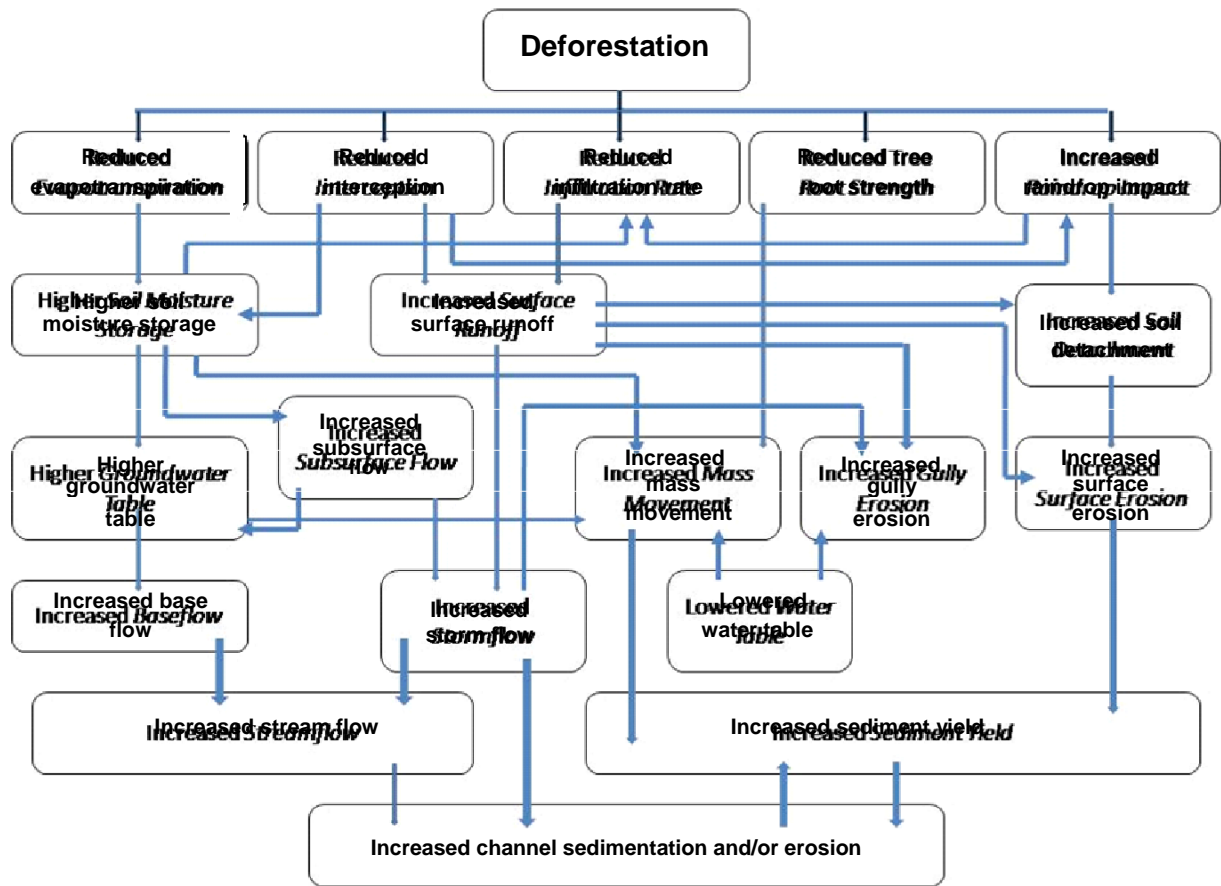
Deforestation

Reduced Evapotranspiration

Reduced Interception

Reduced Infiltration Rate

Reduced Tree Root Strength

Increased Raindrop Impact

Higher Soil moisture storage

Increased surface runoff

Increased Soil Detachment

Higher groundwater table

Increased subsurface flow

Increased mass movement

Increased gully erosion

Increased surface erosion

Increased base flow

Increased storm flow

Lowered water table

Increased stream flow

Increased sediment yield

Increased channel sedimentation and/or erosion